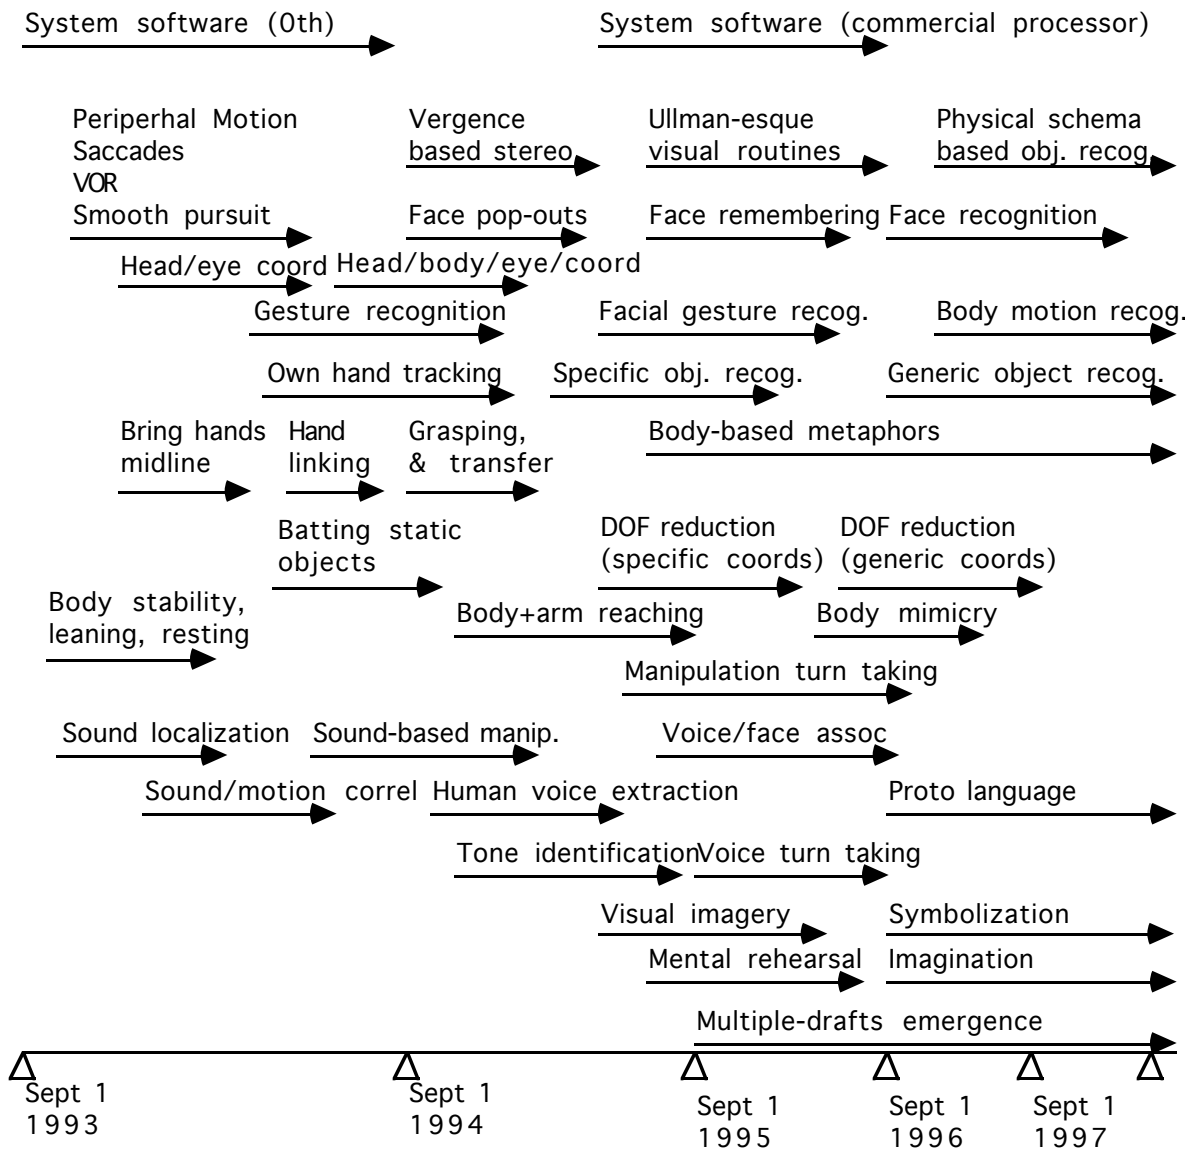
System software (0th)

System software (commercial processor)

Periperhal Motion
Saccades
VOR
Smooth pursuit

Vergence based stereo

Ullman-esque visual routines

Physical schema based obj. recog.

Face pop-outs

Face remembering

Face recognition

Head/eye coord

Head/body/eye/coord

Gesture recognition

Facial gesture recog.

Body motion recog.

Own hand tracking

Specific obj. recog.

Generic object recog.

Bring hands midline

Hand linking

Grasping, & transfer

Body-based metaphors

Batting static objects

DOF reduction (specific coords)

DOF reduction (generic coords)

Body stability, leaning, resting

Body+arm reaching

Body mimicry

Manipulation turn taking

Sound localization

Sound-based manip.

Voice/face assoc

Sound/motion correl

Human voice extraction

Proto language

Tone identification

Voice turn taking

Visual imagery

Symbolization

Mental rehearsal

Imagination

Multiple-drafts emergence

Sept 1 1993

Sept 1 1994

Sept 1 1995

Sept 1 1996

Sept 1 1997